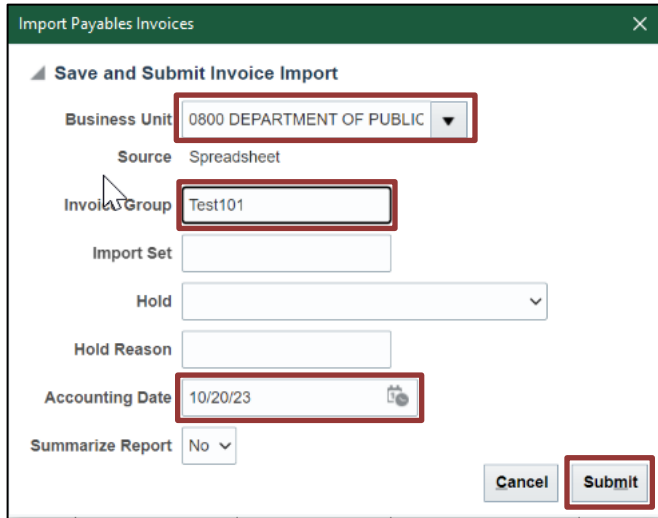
Import Payables Invoices

Save and Submit Invoice Import

Business Unit 0800 DEPARTMENT OF PUBLIC

Source Spreadsheet

Invoice Group Test101

Import Set

Hold

Hold Reason

Accounting Date 10/20/23

Summarize Report No

Cancel

Submit